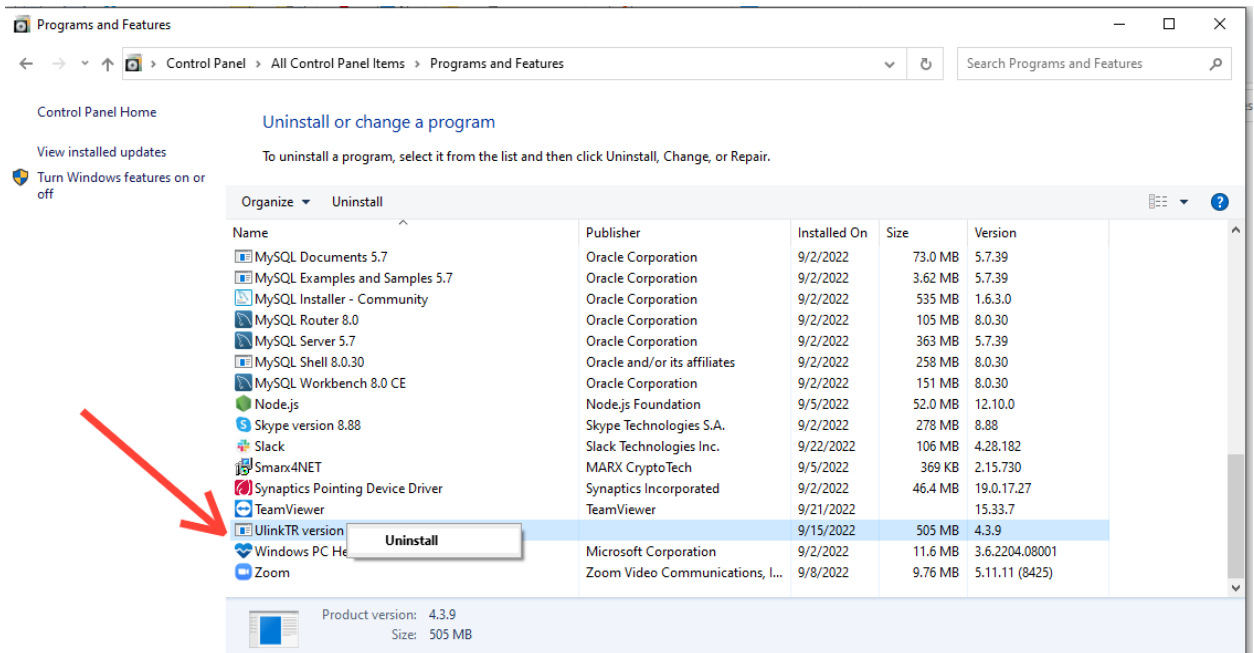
Programs and Features

Control Panel > All Control Panel Items > Programs and Features

Search Programs and Features

Control Panel Home

View installed updates

Turn Windows features on or off

Uninstall or change a program

To uninstall a program, select it from the list and then click Uninstall, Change, or Repair.

Organize ▾ Uninstall

| Name | Publisher | Installed On | Size | Version |
|---|---|---|---|---|
| MySQL Documents 5.7 | Oracle Corporation | 9/2/2022 | 73.0 MB | 5.7.39 |
| MySQL Examples and Samples 5.7 | Oracle Corporation | 9/2/2022 | 3.62 MB | 5.7.39 |
| MySQL Installer - Community | Oracle Corporation | 9/2/2022 | 535 MB | 1.6.3.0 |
| MySQL Router 8.0 | Oracle Corporation | 9/2/2022 | 105 MB | 8.0.30 |
| MySQL Server 5.7 | Oracle Corporation | 9/2/2022 | 363 MB | 5.7.39 |
| MySQL Shell 8.0.30 | Oracle and/or its affiliates | 9/2/2022 | 258 MB | 8.0.30 |
| MySQL Workbench 8.0 CE | Oracle Corporation | 9/2/2022 | 151 MB | 8.0.30 |
| Node.js | Node.js Foundation | 9/5/2022 | 52.0 MB | 12.10.0 |
| Skype version 8.88 | Skype Technologies S.A. | 9/2/2022 | 278 MB | 8.88 |
| Slack | Slack Technologies Inc. | 9/22/2022 | 106 MB | 4.28.182 |
| Smarx4NET | MARX CryptoTech | 9/5/2022 | 369 KB | 2.15.730 |
| Synaptics Pointing Device Driver | Synaptics Incorporated | 9/2/2022 | 46.4 MB | 19.0.17.27 |
| TeamViewer | TeamViewer | 9/21/2022 | | 15.33.7 |
| UlinkTR version | | 9/15/2022 | 505 MB | 4.3.9 |
| Windows PC He | Microsoft Corporation | 9/2/2022 | 11.6 MB | 3.6.2204.08001 |
| Zoom | Zoom Video Communications, I... | 9/8/2022 | 9.76 MB | 5.11.11 (8425) |

Uninstall

Product version: 4.3.9
Size: 505 MB